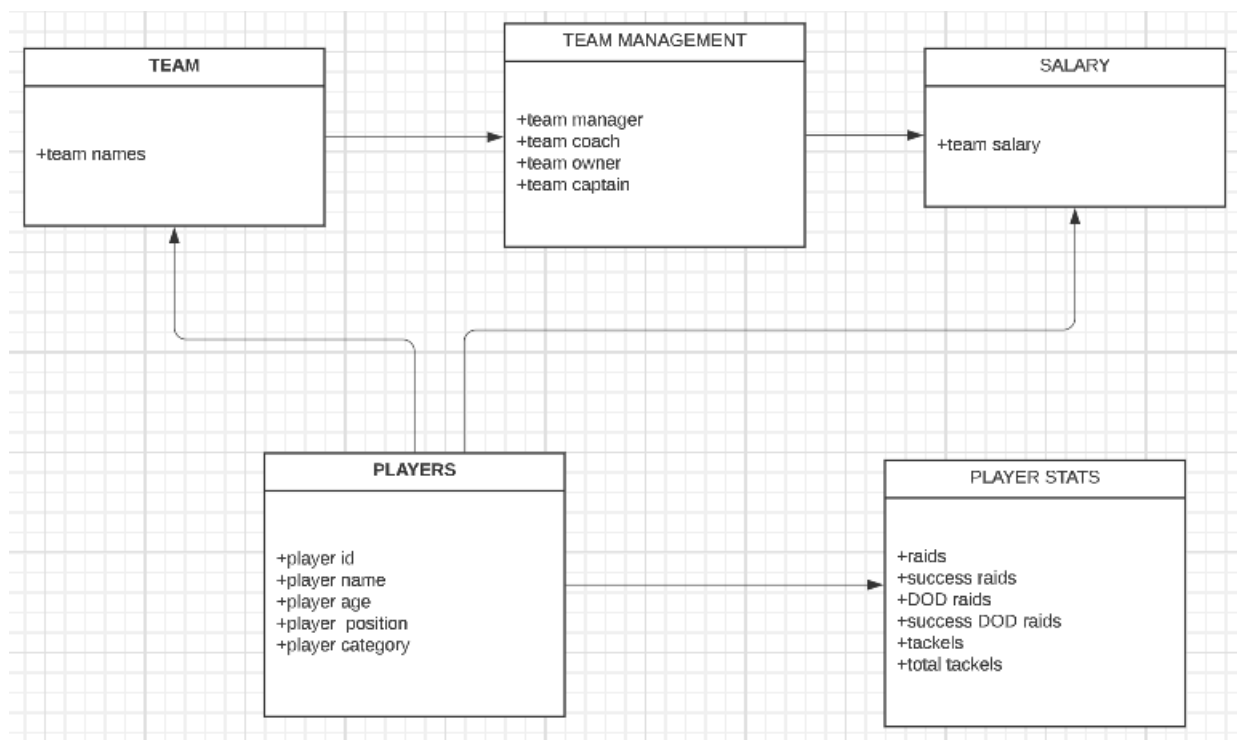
TEAM

+team names

TEAM MANAGEMENT

+team manager
+team coach
+team owner
+team captain

SALARY

+team salary

PLAYERS

+player id
+player name
+player age
+player position
+player category

PLAYER STATS

+raids
+success raids
+DOD raids
+success DOD raids
+tackels
+total tackels